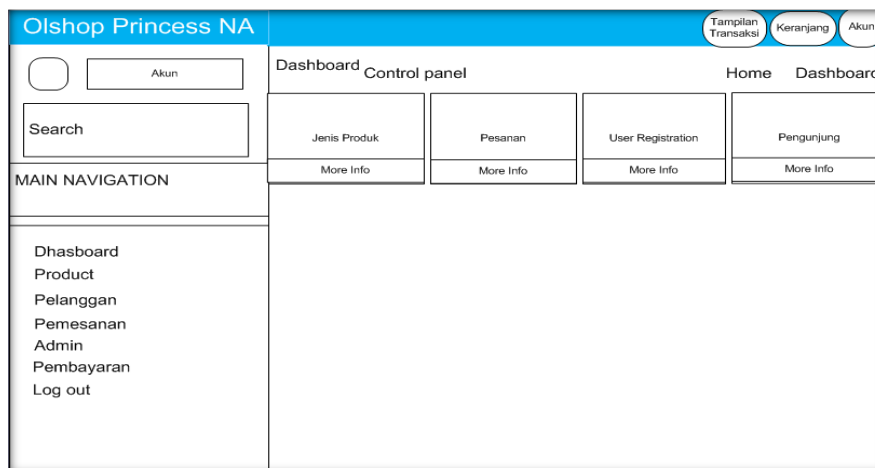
Olshop Princess NA

Tampilan Transaksi

Keranjang

Akun

Akun

Search

MAIN NAVIGATION

Dhasboard
Product
Pelanggan
Pemesanan
Admin
Pembayaran
Log out

Dashboard Control panel

Home

Dashboard

Jenis Produk

More Info

Pesanan

More Info

User Registration

More Info

Pengunjung

More Info